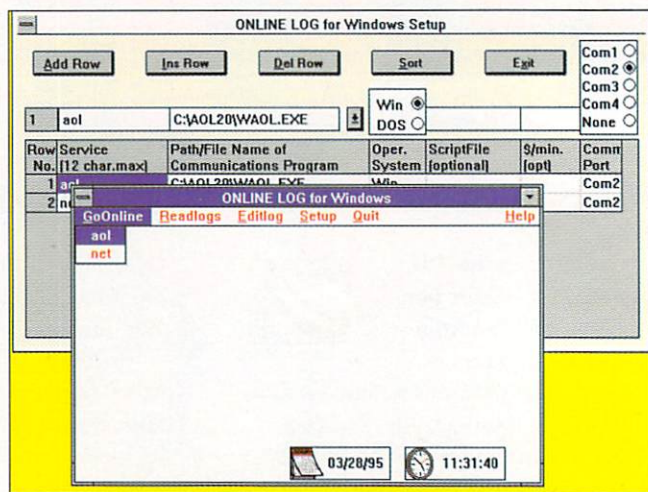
ONLINE LOG for Windows Setup

Add Row
Ins Row
Del Row
Sort
Exit

Com1
Com2
Com3
Com4
None

Win
DOS

1 aol C:\AOL20\WAOL.EXE

| Row No. | Service [12 char.max] | Path/File Name of Communications Program | Oper. System | ScriptFile [optional] | $/min. [opt] | Comm Port |
|---|---|---|---|---|---|---|
| 1 | aol | C:\AOL20\WAOL.EXE | Win | | | Com2 |
| 2 | ne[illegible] | | | | | Com2 |

ONLINE LOG for Windows

GoOnline Readlogs Editlog Setup Quit Help

aol
net

03/28/95
11:31:40